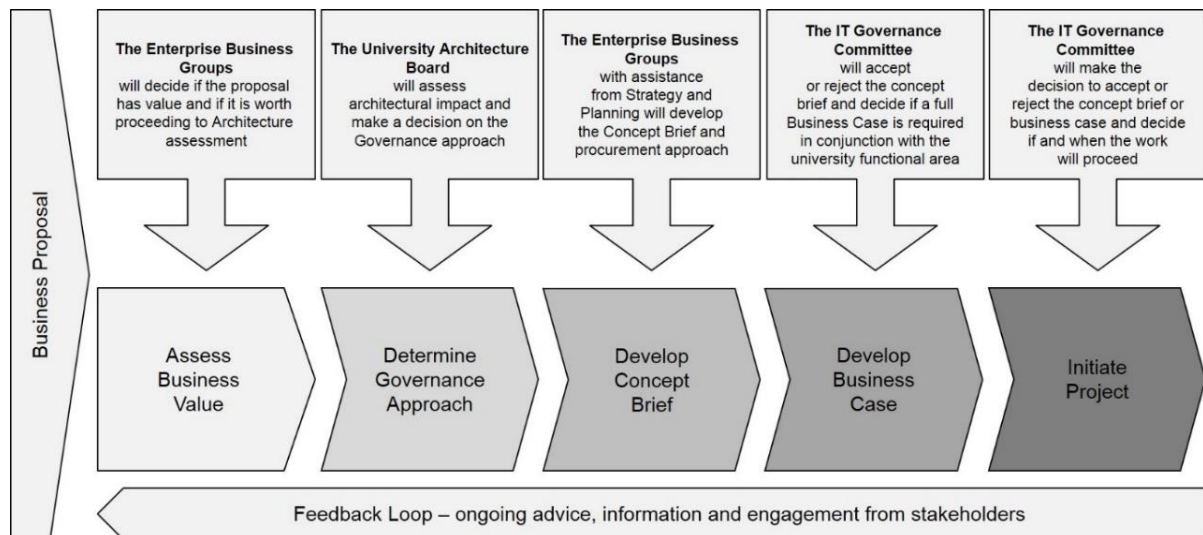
Business Proposal

**The Enterprise Business Groups** will decide if the proposal has value and if it is worth proceeding to Architecture assessment

**The University Architecture Board** will assess architectural impact and make a decision on the Governance approach

**The Enterprise Business Groups** with assistance from Strategy and Planning will develop the Concept Brief and procurement approach

**The IT Governance Committee** will accept or reject the concept brief and decide if a full Business Case is required in conjunction with the university functional area

**The IT Governance Committee** will make the decision to accept or reject the concept brief or business case and decide if and when the work will proceed

Assess Business Value

Determine Governance Approach

Develop Concept Brief

Develop Business Case

Initiate Project

Feedback Loop – ongoing advice, information and engagement from stakeholders